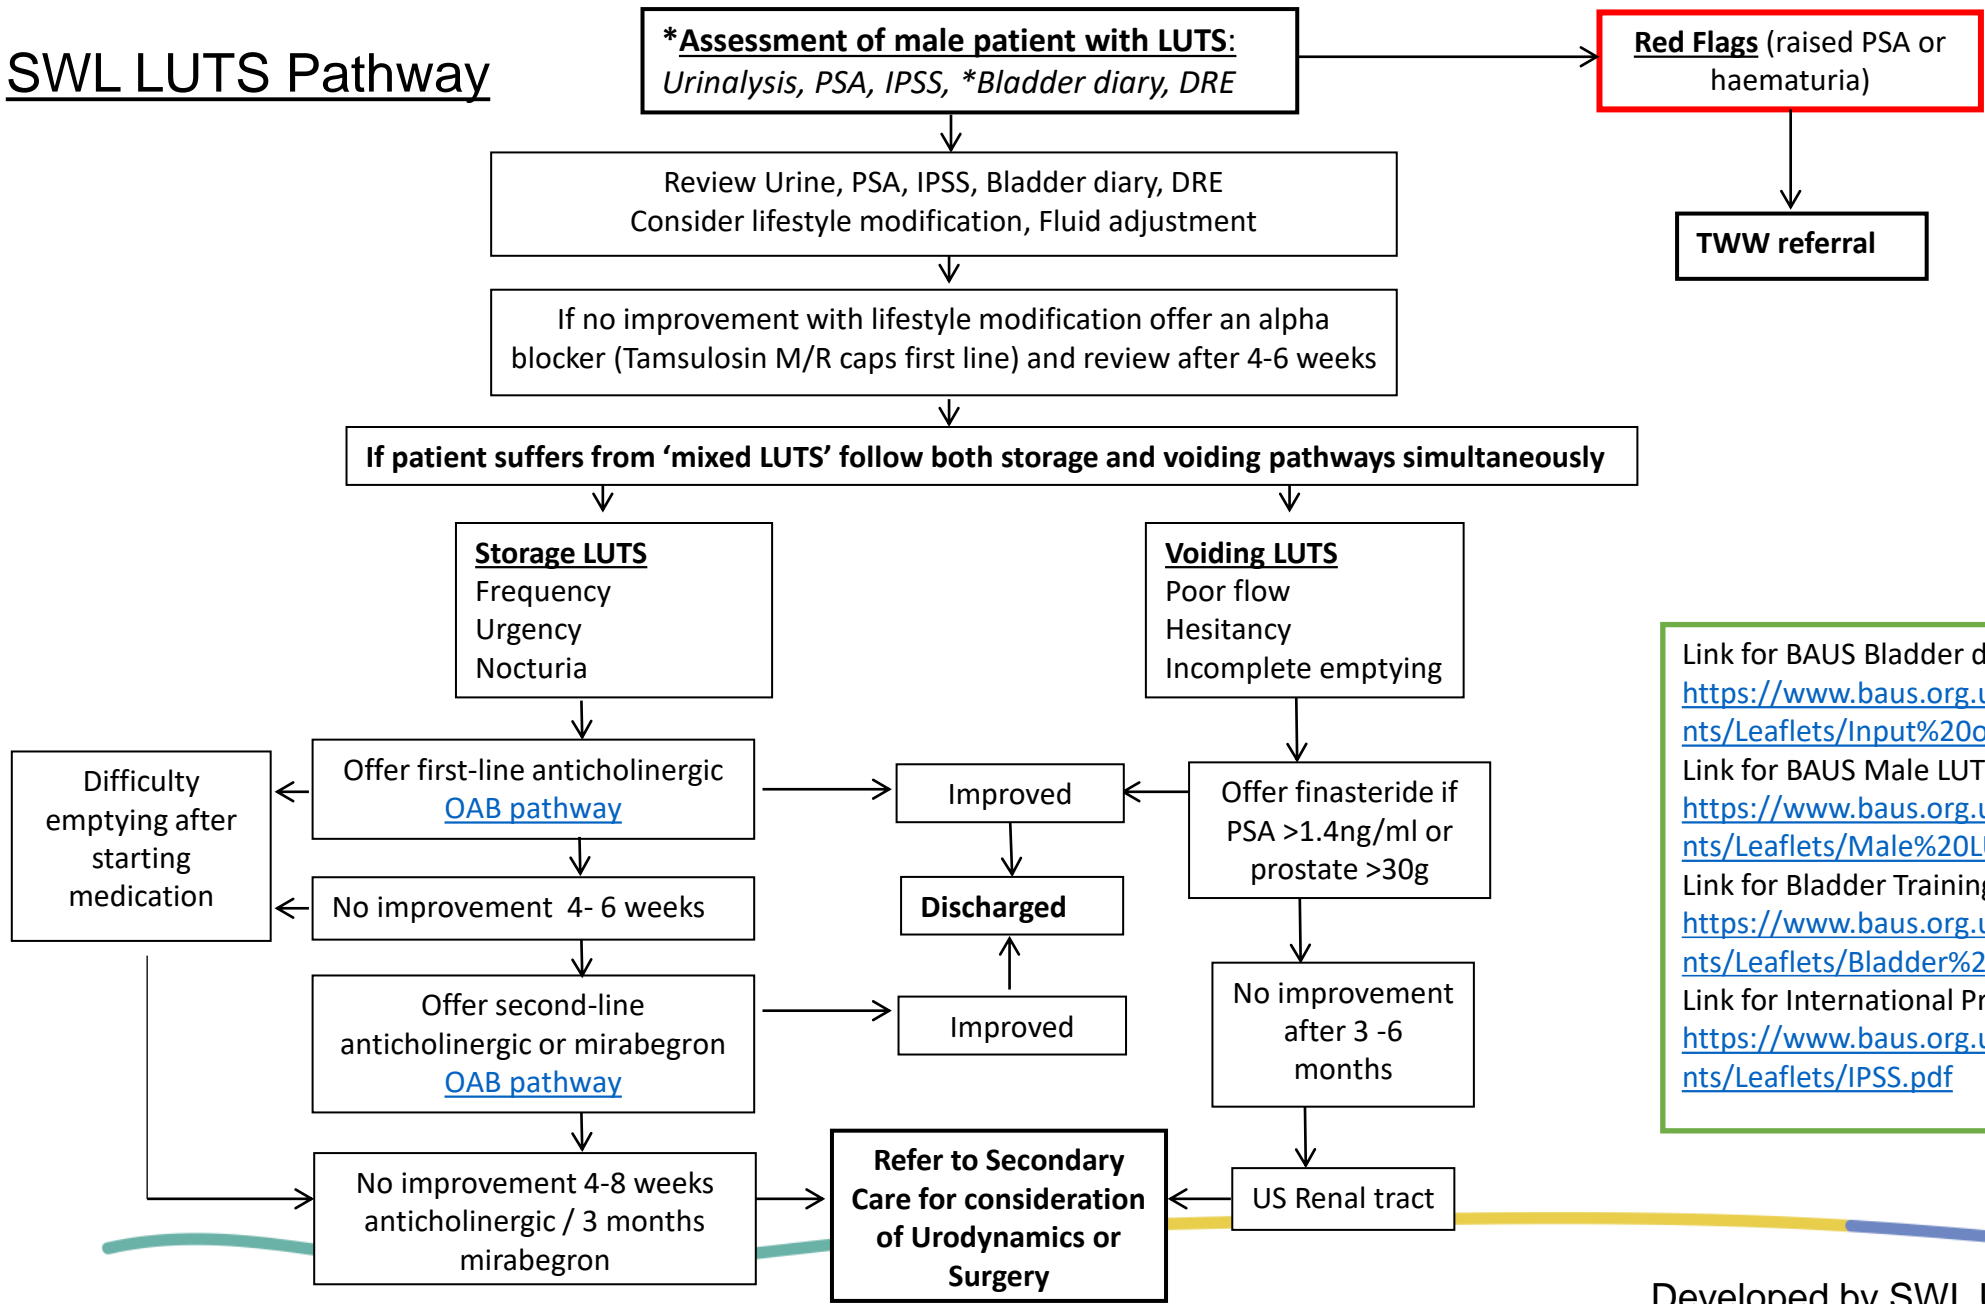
SWL LUTS Pathway

*Assessment of male patient with LUTS: Urinalysis, PSA, IPSS, *Bladder diary, DRE

Red Flags (raised PSA or haematuria)

TWW referral

Review Urine, PSA, IPSS, Bladder diary, DRE
Consider lifestyle modification, Fluid adjustment

If no improvement with lifestyle modification offer an alpha blocker (Tamsulosin M/R caps first line) and review after 4-6 weeks

If patient suffers from 'mixed LUTS' follow both storage and voiding pathways simultaneously

Storage LUTS
Frequency
Urgency
Nocturia

Voiding LUTS
Poor flow
Hesitancy
Incomplete emptying

Difficulty emptying after starting medication

Offer first-line anticholinergic
OAB pathway

Improved

Offer finasteride if PSA >1.4ng/ml or prostate >30g

No improvement 4- 6 weeks

Discharged

Offer second-line anticholinergic or mirabegron
OAB pathway

Improved

No improvement after 3 -6 months

No improvement 4-8 weeks anticholinergic / 3 months mirabegron

Refer to Secondary Care for consideration of Urodynamics or Surgery

US Renal tract

Link for BAUS Bladder d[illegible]
https://www.baus.org.u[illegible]
nts/Leaflets/Input%20o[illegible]
Link for BAUS Male LUT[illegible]
https://www.baus.org.u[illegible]
nts/Leaflets/Male%20L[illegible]
Link for Bladder Trainin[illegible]
https://www.baus.org.u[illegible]
nts/Leaflets/Bladder%2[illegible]
Link for International Pr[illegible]
https://www.baus.org.u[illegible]
nts/Leaflets/IPSS.pdf

Developed by SWL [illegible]